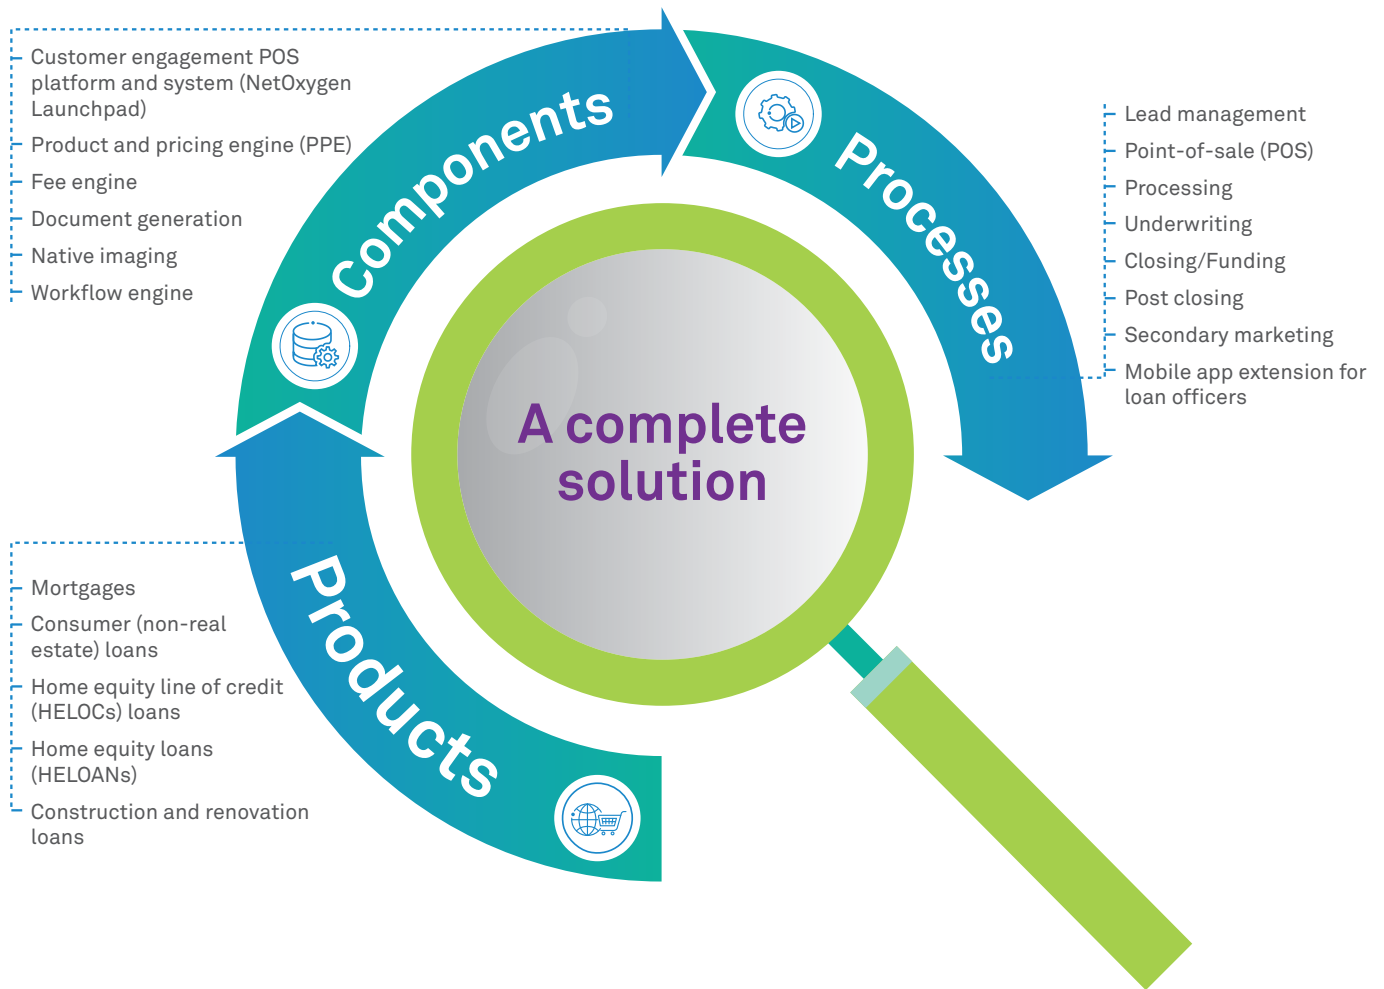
Customer engagement POS platform and system (NetOxygen Launchpad)
Product and pricing engine (PPE)
Fee engine
Document generation
Native imaging
Workflow engine

Components

Processes

Lead management
Point-of-sale (POS)
Processing
Underwriting
Closing/Funding
Post closing
Secondary marketing
Mobile app extension for loan officers

A complete solution

Products

Mortgages
Consumer (non-real estate) loans
Home equity line of credit (HELOCs) loans
Home equity loans (HELOANs)
Construction and renovation loans